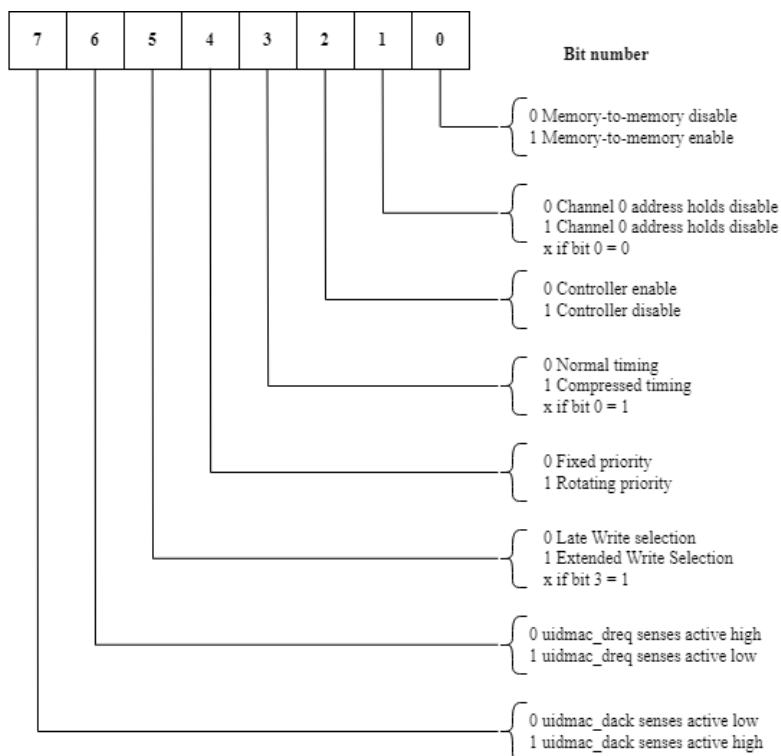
| 7 | 6 | 5 | 4 | 3 | 2 | 1 | 0 |
|---|---|---|---|---|---|---|---|

Bit number

0 Memory-to-memory disable
1 Memory-to-memory enable

0 Channel 0 address holds disable
1 Channel 0 address holds disable
x if bit 0 = 0

0 Controller enable
1 Controller disable

0 Normal timing
1 Compressed timing
x if bit 0 = 1

0 Fixed priority
1 Rotating priority

0 Late Write selection
1 Extended Write Selection
x if bit 3 = 1

0 uidmac_dreq senses active high
1 uidmac_dreq senses active low

0 uidmac_dack senses active low
1 uidmac_dack senses active high